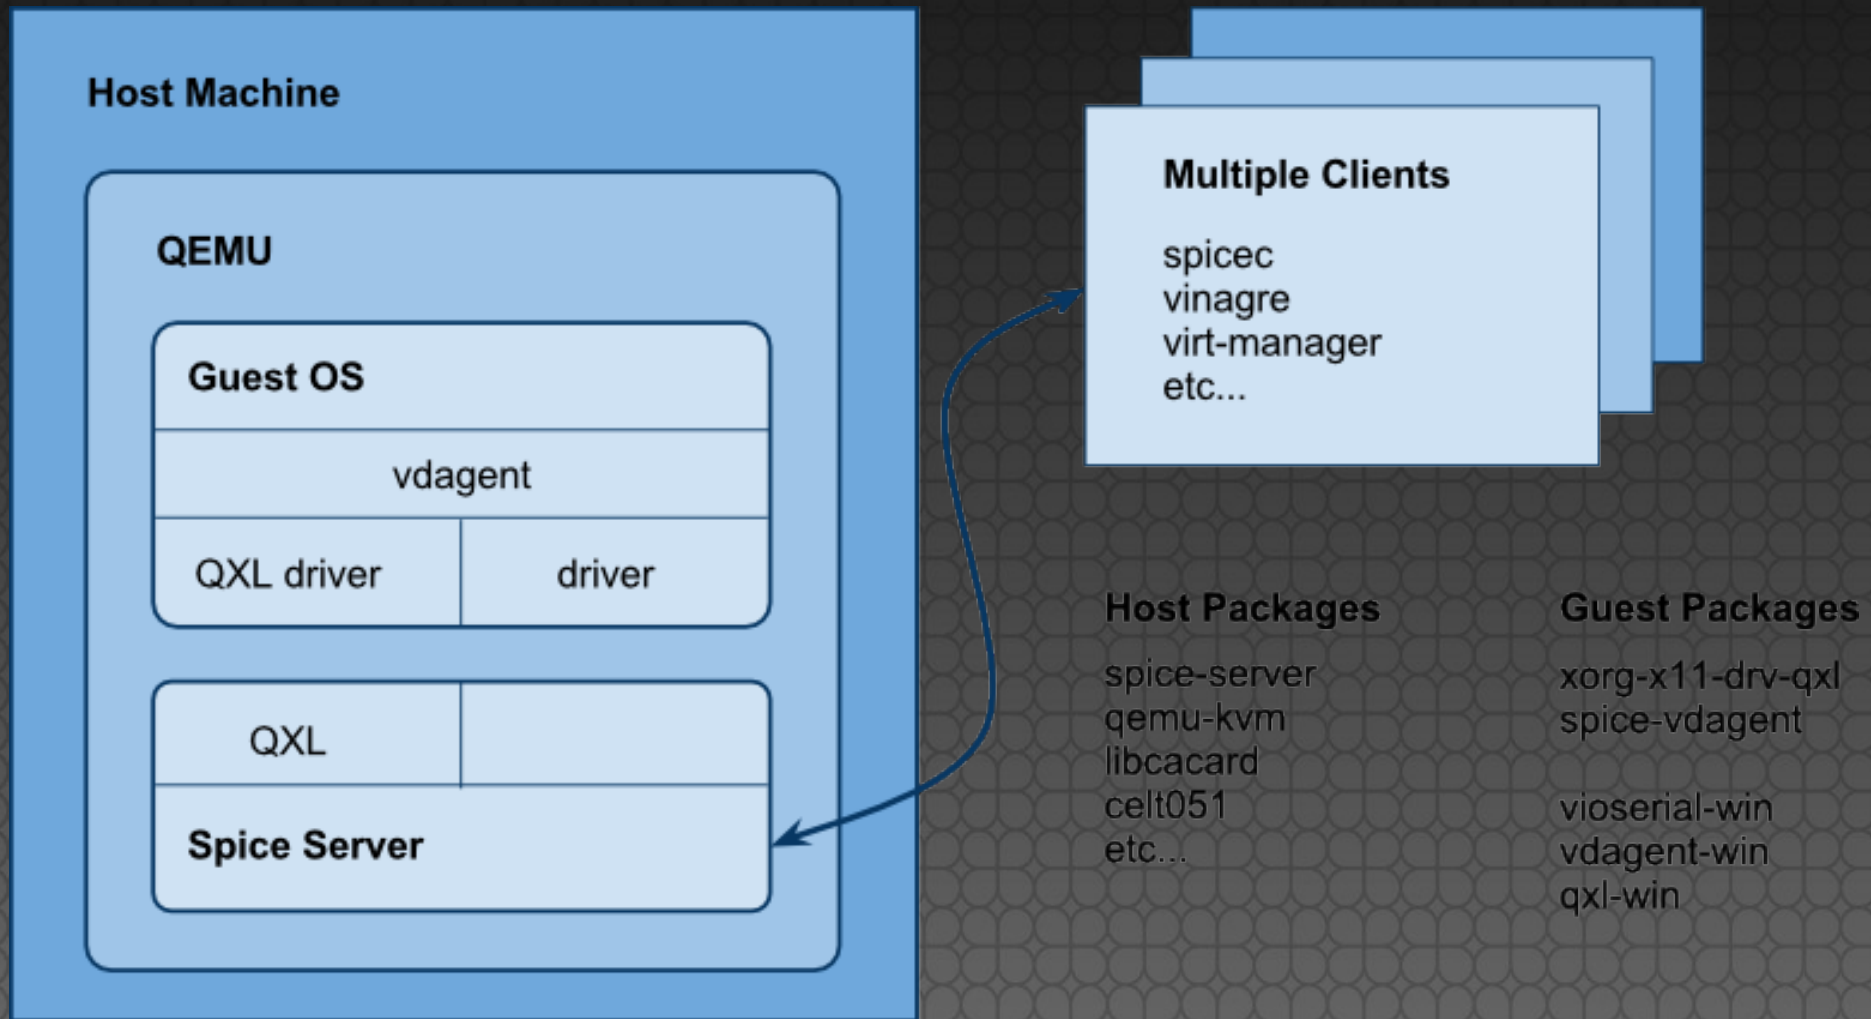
Host Machine

QEMU

Guest OS

vdagent

QXL driver

driver

QXL

Spice Server

Multiple Clients

spicec
vinagre
virt-manager
etc...

Host Packages

spice-server
qemu-kvm
libcacard
celt051
etc...

Guest Packages

xorg-x11-drv-qxl
spice-vdagent

vioserial-win
vdagent-win
qxl-win